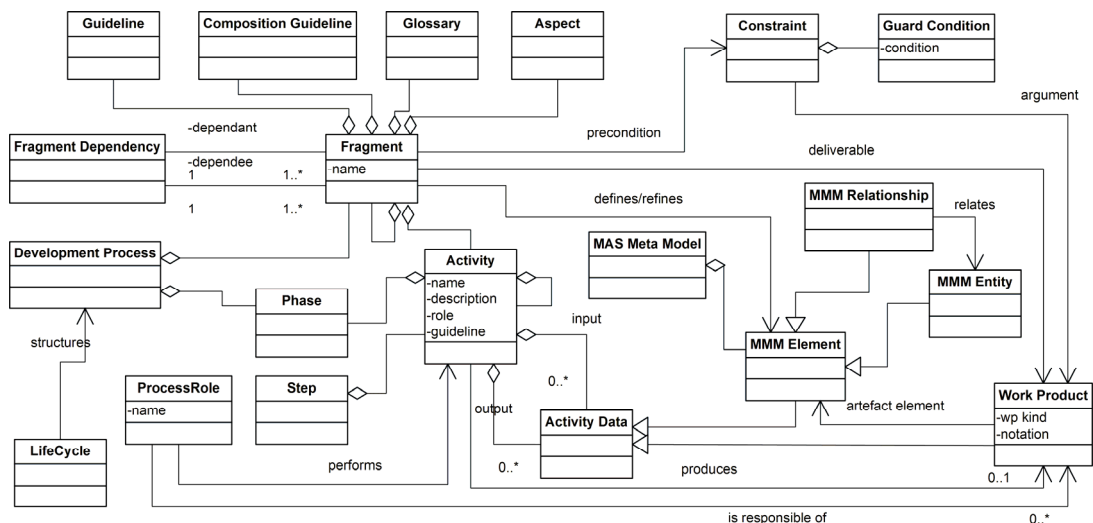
Guideline

Composition Guideline

Glossary

Aspect

Constraint

Guard Condition
-condition

argument

-dependant

precondition

Fragment Dependency

-dependee

1

1..*

Fragment
name

deliverable

1

1..*

defines/refines

MMM Relationship

relates

Development Process

MAS Meta Model

MMM Entity

Activity
-name
-description
-role
-guideline

Phase

input

structures

MMM Element

ProcessRole
-name

Step

0..*

output

Activity Data

artefact element

Work Product
-wp kind
-notation

LifeCycle

performs

0..*

produces

0..1

is responsible of

0..*